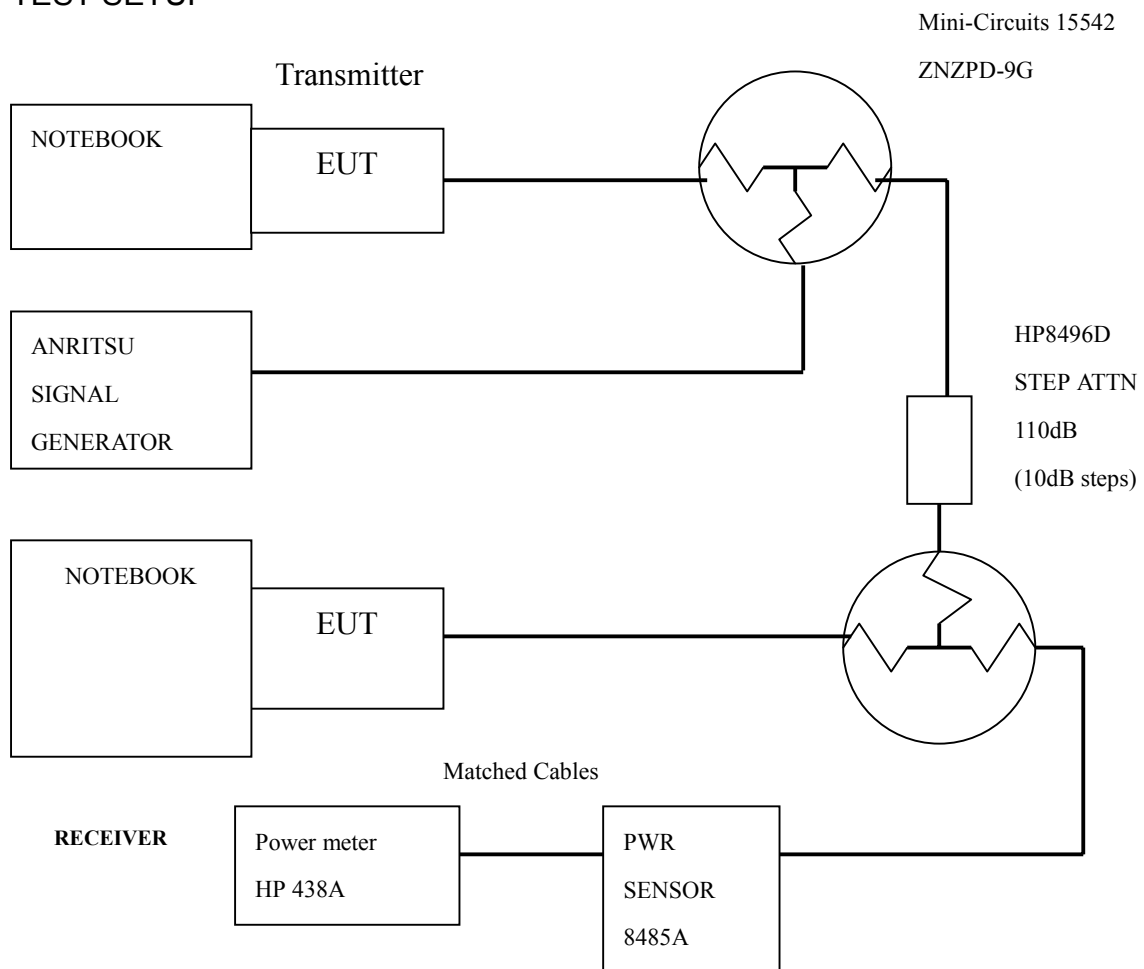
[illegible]

Mini-Circuits 15542

ZNZPD-9G

Transmitter

NOTEBOOK

EUT

ANRITSU
SIGNAL
GENERATOR

HP8496D
STEP ATTN
110dB
(10dB steps)

NOTEBOOK

EUT

Matched Cables

RECEIVER

Power meter
HP 438A

PWR
SENSOR
8485A